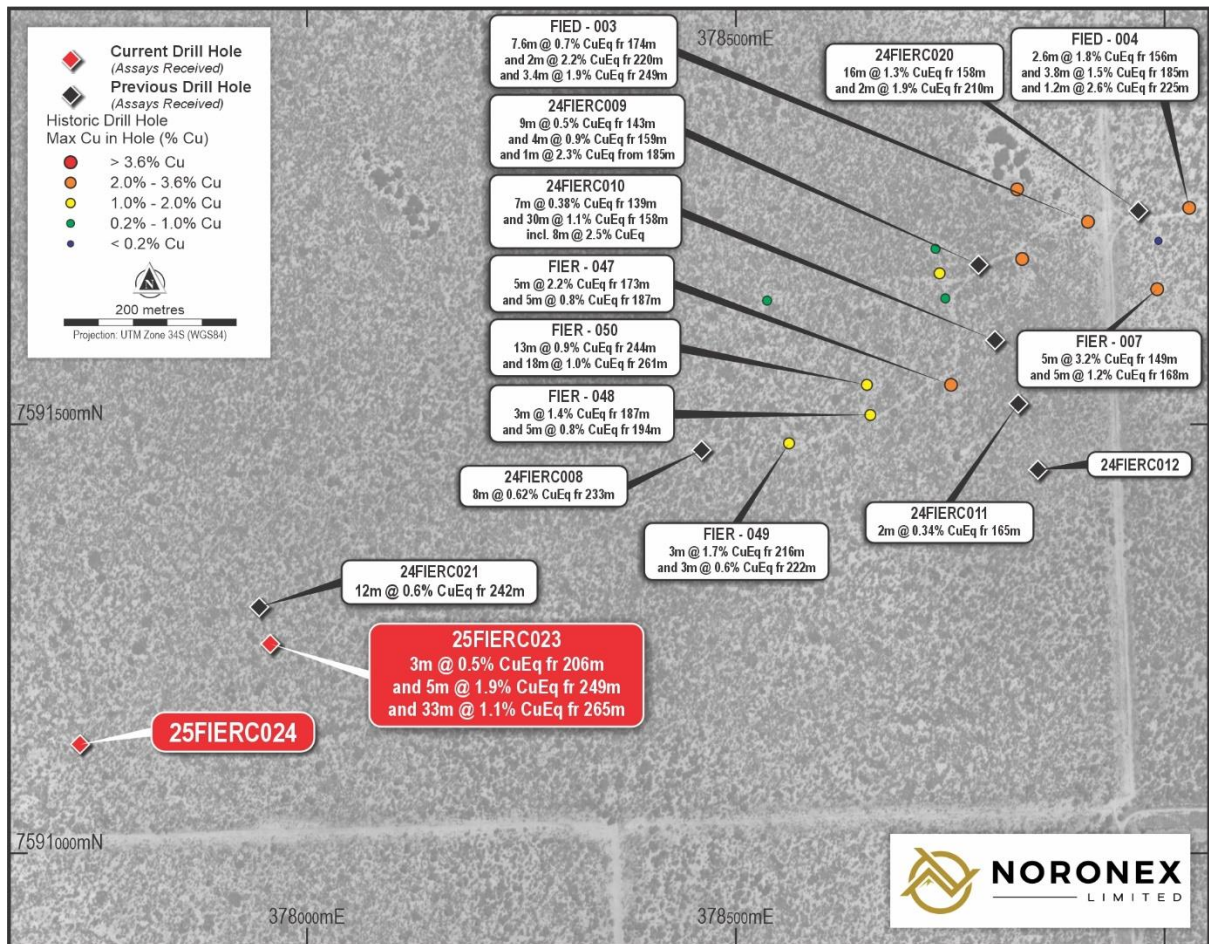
Current Drill Hole
(Assays Received)
Previous Drill Hole
(Assays Received)
Historic Drill Hole
Max Cu in Hole (% Cu)
> 3.6% Cu
2.0% - 3.6% Cu
1.0% - 2.0% Cu
0.2% - 1.0% Cu
< 0.2% Cu

N

200 metres
Projection: UTM Zone 34S (WGS84)

378500mE

FIED - 003
7.6m @ 0.7% CuEq fr 174m
and 2m @ 2.2% CuEq fr 220m
and 3.4m @ 1.9% CuEq fr 249m

24FIERC020
16m @ 1.3% CuEq fr 158m
and 2m @ 1.9% CuEq fr 210m

FIED - 004
2.6m @ 1.8% CuEq fr 156m
and 3.8m @ 1.5% CuEq fr 185m
and 1.2m @ 2.6% CuEq fr 225m

24FIERC009
9m @ 0.5% CuEq fr 143m
and 4m @ 0.9% CuEq fr 159m
and 1m @ 2.3% CuEq from 185m

24FIERC010
7m @ 0.38% CuEq fr 139m
and 30m @ 1.1% CuEq fr 158m
incl. 8m @ 2.5% CuEq

FIER - 047
5m @ 2.2% CuEq fr 173m
and 5m @ 0.8% CuEq fr 187m

FIER - 050
13m @ 0.9% CuEq fr 244m
and 18m @ 1.0% CuEq fr 261m

FIER - 007
5m @ 3.2% CuEq fr 149m
and 5m @ 1.2% CuEq fr 168m

7591500mN

FIER - 048
3m @ 1.4% CuEq fr 187m
and 5m @ 0.8% CuEq fr 194m

24FIERC012

24FIERC008
8m @ 0.62% CuEq fr 233m

24FIERC011
2m @ 0.34% CuEq fr 165m

FIER - 049
3m @ 1.7% CuEq fr 216m
and 3m @ 0.6% CuEq fr 222m

24FIERC021
12m @ 0.6% CuEq fr 242m

25FIERC023
3m @ 0.5% CuEq fr 206m
and 5m @ 1.9% CuEq fr 249m
and 33m @ 1.1% CuEq fr 265m

25FIERC024

7591000mN

378000mE

378500mE

NORONEX
LIMITED